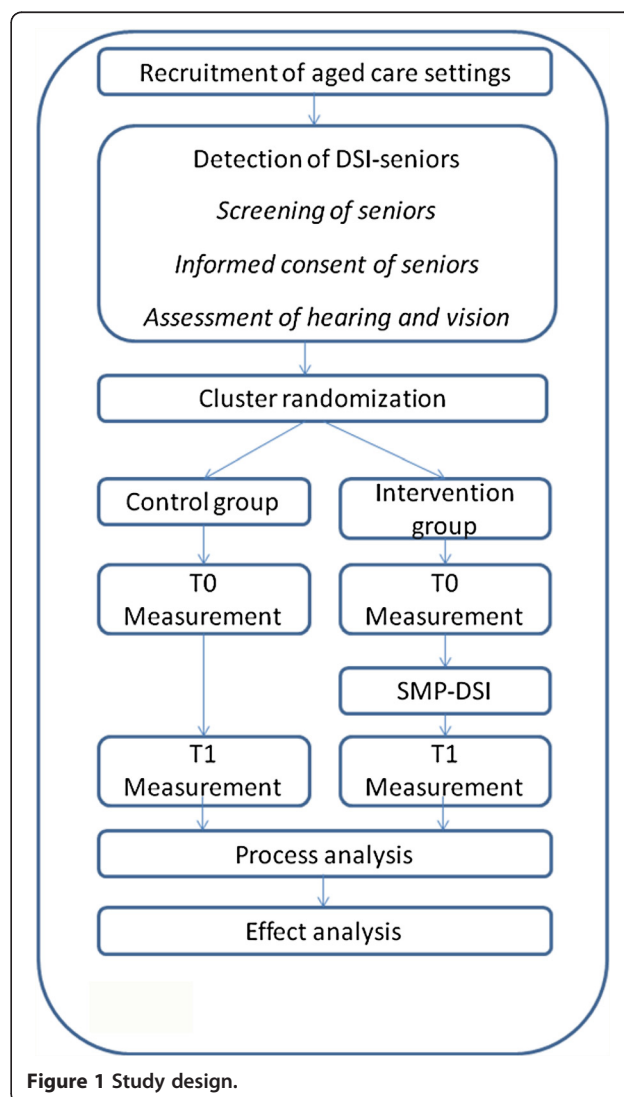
Recruitment of aged care settings

Detection of DSI-seniors

*Screening of seniors*

*Informed consent of seniors*

*Assessment of hearing and vision*

Cluster randomization

Control group

Intervention group

T0 Measurement

T0 Measurement

SMP-DSI

T1 Measurement

T1 Measurement

Process analysis

Effect analysis

**Figure 1 Study design.**